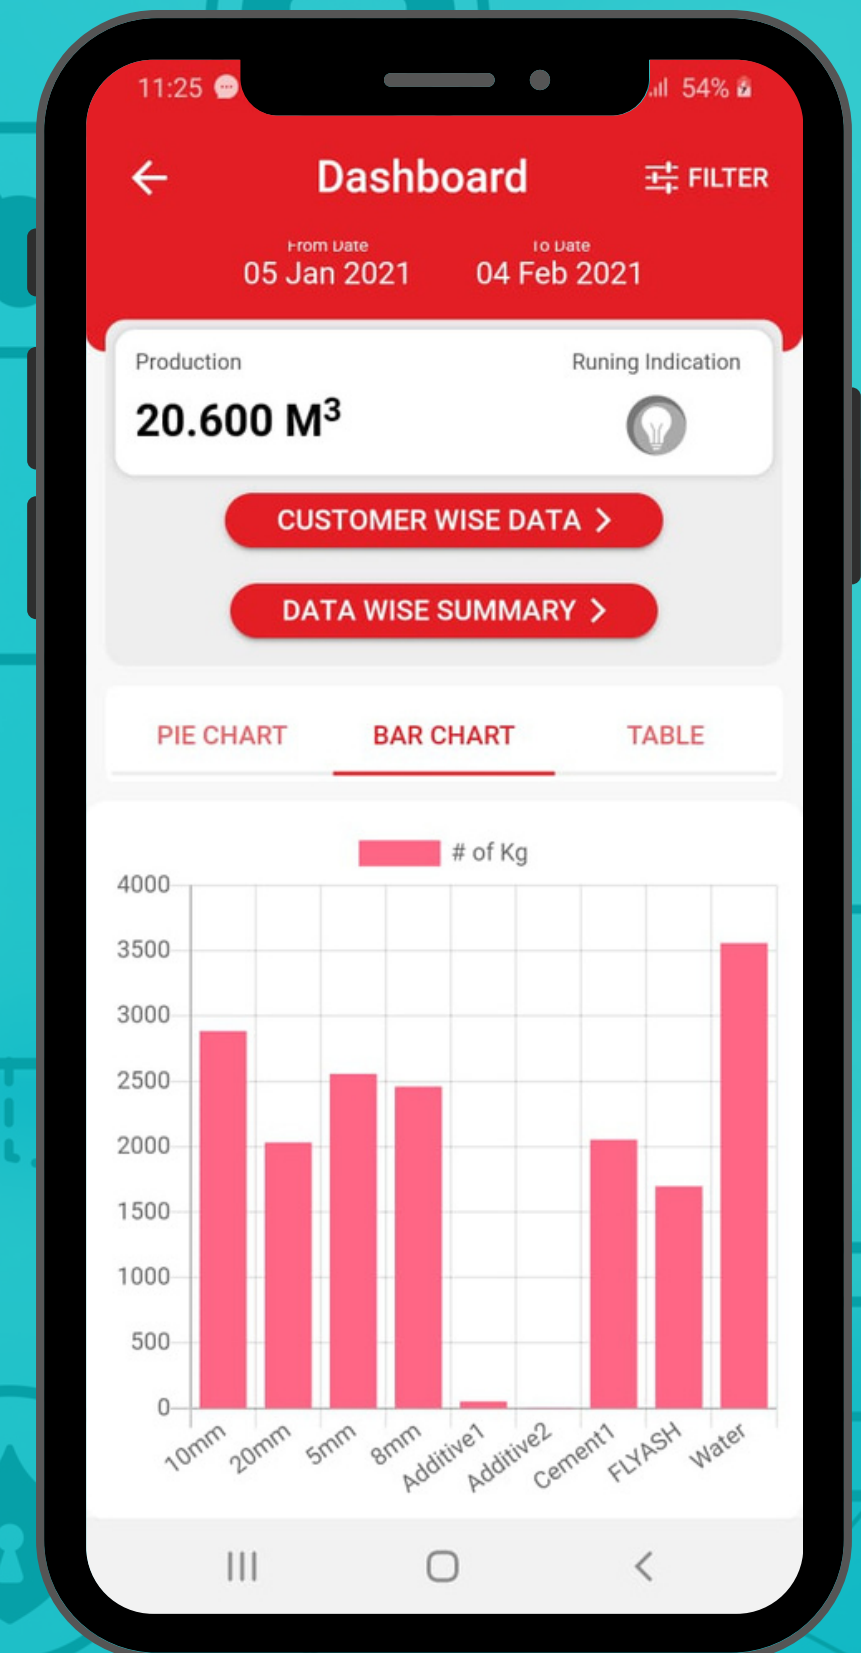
11:25

54%

Dashboard

FILTER

From Date
05 Jan 2021

To Date
04 Feb 2021

Production

$20.600\ M^3$

Runing Indication

CUSTOMER WISE DATA >

DATA WISE SUMMARY >

PIE CHART

BAR CHART

TABLE

# of Kg

4000
3500
3000
2500
2000
1500
1000
500
0

10mm
20mm
5mm
8mm
Additive1
Additive2
Cement1
FLYASH
Water